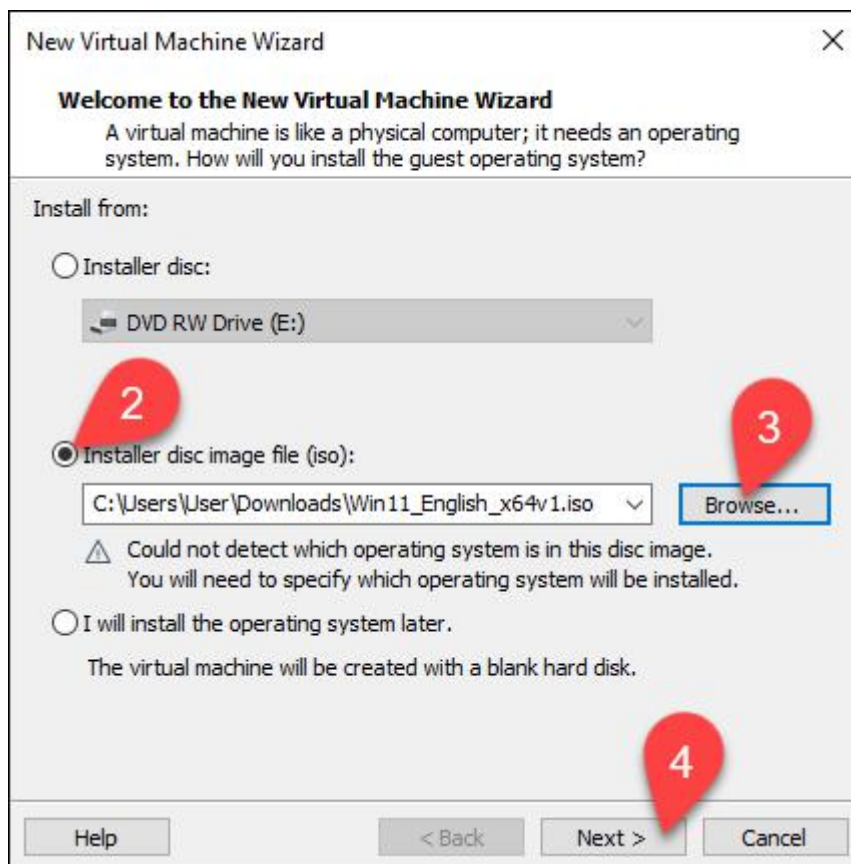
New Virtual Machine Wizard

×

**Welcome to the New Virtual Machine Wizard**

A virtual machine is like a physical computer; it needs an operating system. How will you install the guest operating system?

Install from:

Installer disc:

DVD RW Drive (E:)

2

Installer disc image file (iso):

3

C:\Users\User\Downloads\Win11_English_x64v1.iso

Browse...

Could not detect which operating system is in this disc image. You will need to specify which operating system will be installed.

I will install the operating system later.

The virtual machine will be created with a blank hard disk.

4

Help

< Back

Next >

Cancel